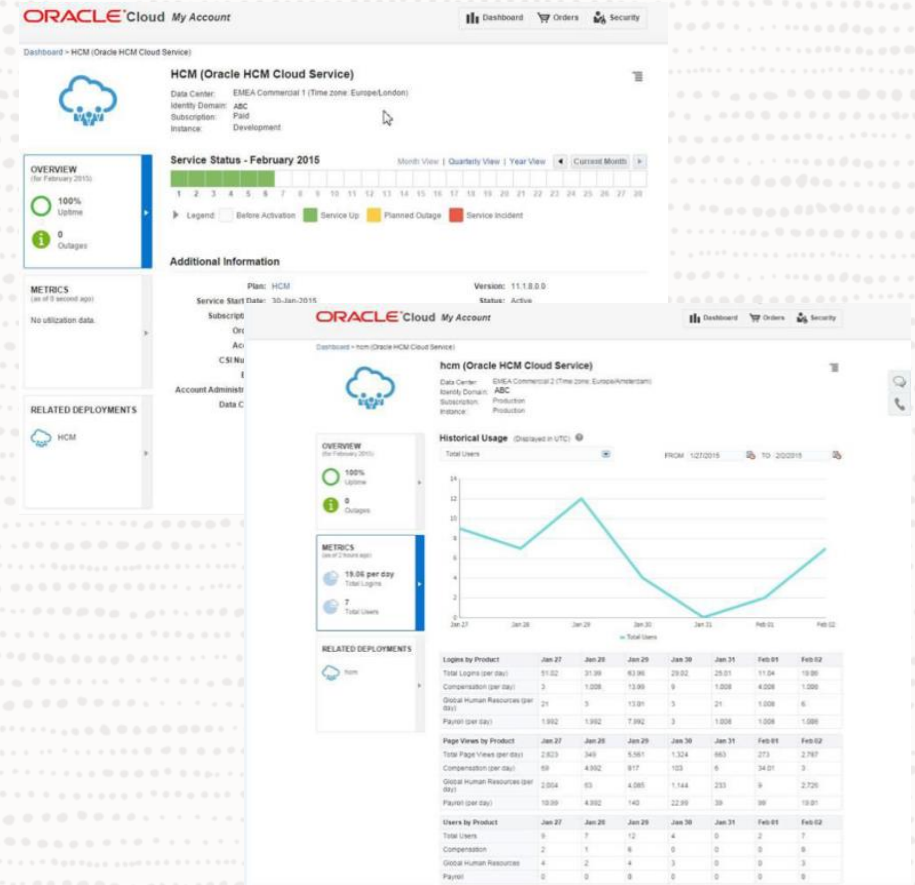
ORACLE Cloud My Account

Dashboard Orders Security

Dashboard > HCM (Oracle HCM Cloud Service)

HCM (Oracle HCM Cloud Service)

Data Center: EMEA Commercial 1 (Time zone: Europe/London)
Identity Domain: ABC
Subscription: Paid
Instance: Development

OVERVIEW
(for February 2015)

100%
Uptime

0
Outages

Service Status - February 2015

Month View | Quarterly View | Year View Current Month

1 2 3 4 5 6 7 8 9 10 11 12 13 14 15 16 17 18 19 20 21 22 23 24 25 26 27 28

Legend: Before Activation Service Up Planned Outage Service Incident

Additional Information

Plan: HCM
Service Start Date: 30-Jan-2015
Version: 11.1.8.0.0
Status: Active
Subscript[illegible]
Or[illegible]
Ac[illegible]
CSI Nu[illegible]
E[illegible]
Account Administ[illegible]
Data C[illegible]

METRICS
(as of 6 second ago)

No utilization data.

RELATED DEPLOYMENTS

HCM

ORACLE Cloud My Account

Dashboard Orders Security

Dashboard > hcm (Oracle HCM Cloud Service)

hcm (Oracle HCM Cloud Service)

Data Center: EMEA Commercial 2 (Time zone: Europe/Amsterdam)
Identity Domain: ABC
Subscription: Production
Instance: Production

OVERVIEW
(for February 2015)

100%
Uptime

0
Outages

METRICS
(as of 2 hours ago)

19.06 per day
Total Logins

7
Total Users

RELATED DEPLOYMENTS

hcm

Historical Usage (Displayed in UTC)

Total Users

FROM 1/27/2015 TO 2/2/2015

14
12
10
8
6
4
2
0

Jan 27 Jan 28 Jan 29 Jan 30 Jan 31 Feb 01 Feb 02

Total Users

| Logins by Product | Jan 27 | Jan 28 | Jan 29 | Jan 30 | Jan 31 | Feb 01 | Feb 02 |
|---|---|---|---|---|---|---|---|
| Total Logins (per day) | 51.02 | 31.99 | 63.96 | 29.02 | 25.01 | 11.04 | 19.06 |
| Compensation (per day) | 3 | 1.008 | 13.99 | 9 | 1.008 | 4.008 | 1.008 |
| Global Human Resources (per day) | 21 | 3 | 13.01 | 3 | 21 | 1.008 | 6 |
| Payroll (per day) | 1.992 | 1.992 | 7.992 | 3 | 1.008 | 1.008 | 1.008 |

| Page Views by Product | Jan 27 | Jan 28 | Jan 29 | Jan 30 | Jan 31 | Feb 01 | Feb 02 |
|---|---|---|---|---|---|---|---|
| Total Page Views (per day) | 2.823 | 349 | 5.561 | 1.324 | 663 | 273 | 2.767 |
| Compensation (per day) | 69 | 4.992 | 817 | 103 | 6 | 34.01 | 3 |
| Global Human Resources (per day) | 2.004 | 53 | 4.085 | 1.144 | 233 | 9 | 2.720 |
| Payroll (per day) | 10.99 | 4.992 | 140 | 22.99 | 39 | 99 | 19.01 |

| Users by Product | Jan 27 | Jan 28 | Jan 29 | Jan 30 | Jan 31 | Feb 01 | Feb 02 |
|---|---|---|---|---|---|---|---|
| Total Users | 9 | 7 | 12 | 4 | 0 | 2 | 7 |
| Compensation | 2 | 1 | 6 | 0 | 0 | 0 | 0 |
| Global Human Resources | 4 | 2 | 4 | 3 | 0 | 0 | 3 |
| Payroll | 0 | 0 | 0 | 0 | 0 | 0 | 0 |